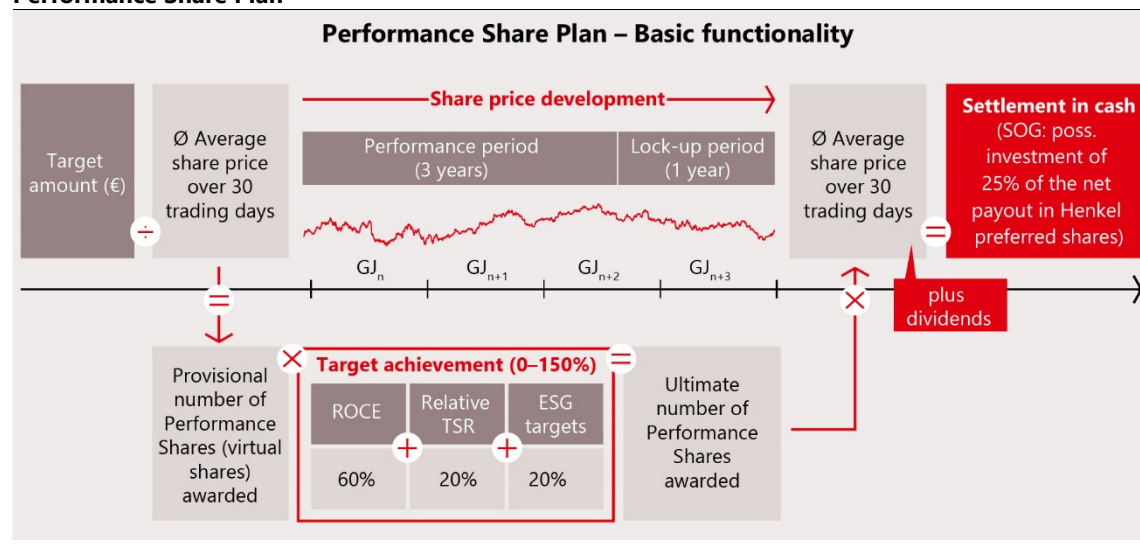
Performance Share Plan – Basic functionality

Target amount (€)

÷

Ø Average share price over 30 trading days

Share price development

Performance period (3 years)

Lock-up period (1 year)

Ø Average share price over 30 trading days

=

Settlement in cash (SOG: poss. investment of 25% of the net payout in Henkel preferred shares)

$GJ_n$

$GJ_{n+1}$

$GJ_{n+2}$

$GJ_{n+3}$

=

×

plus dividends

Provisional number of Performance Shares (virtual shares) awarded

×

Target achievement (0–150%)

=

| ROCE | Relative TSR | ESG targets |
|---|---|---|
| 60% | 20% | 20% |

+

+

Ultimate number of Performance Shares awarded